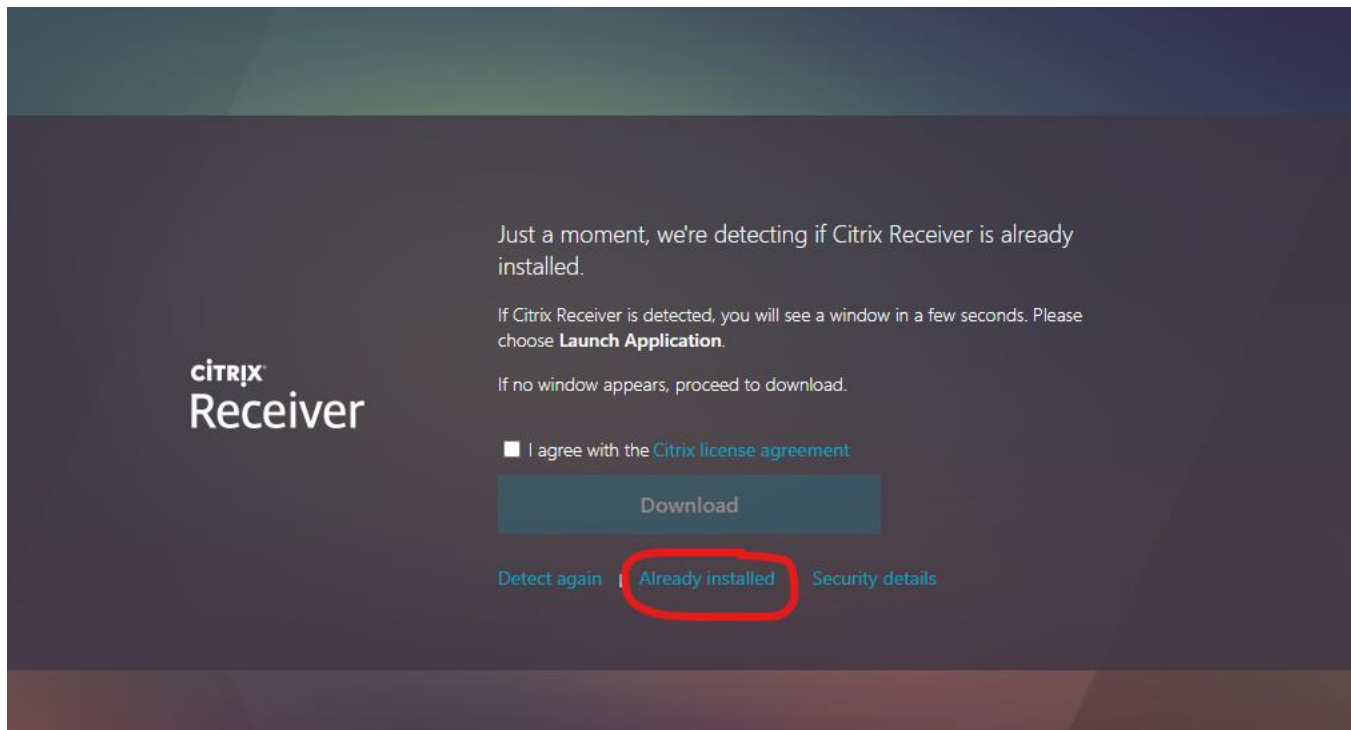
CiTRIX
Receiver

Just a moment, we're detecting if Citrix Receiver is already installed.

If Citrix Receiver is detected, you will see a window in a few seconds. Please choose **Launch Application**.

If no window appears, proceed to download.

I agree with the Citrix license agreement

Download

Detect again | Already installed | Security details